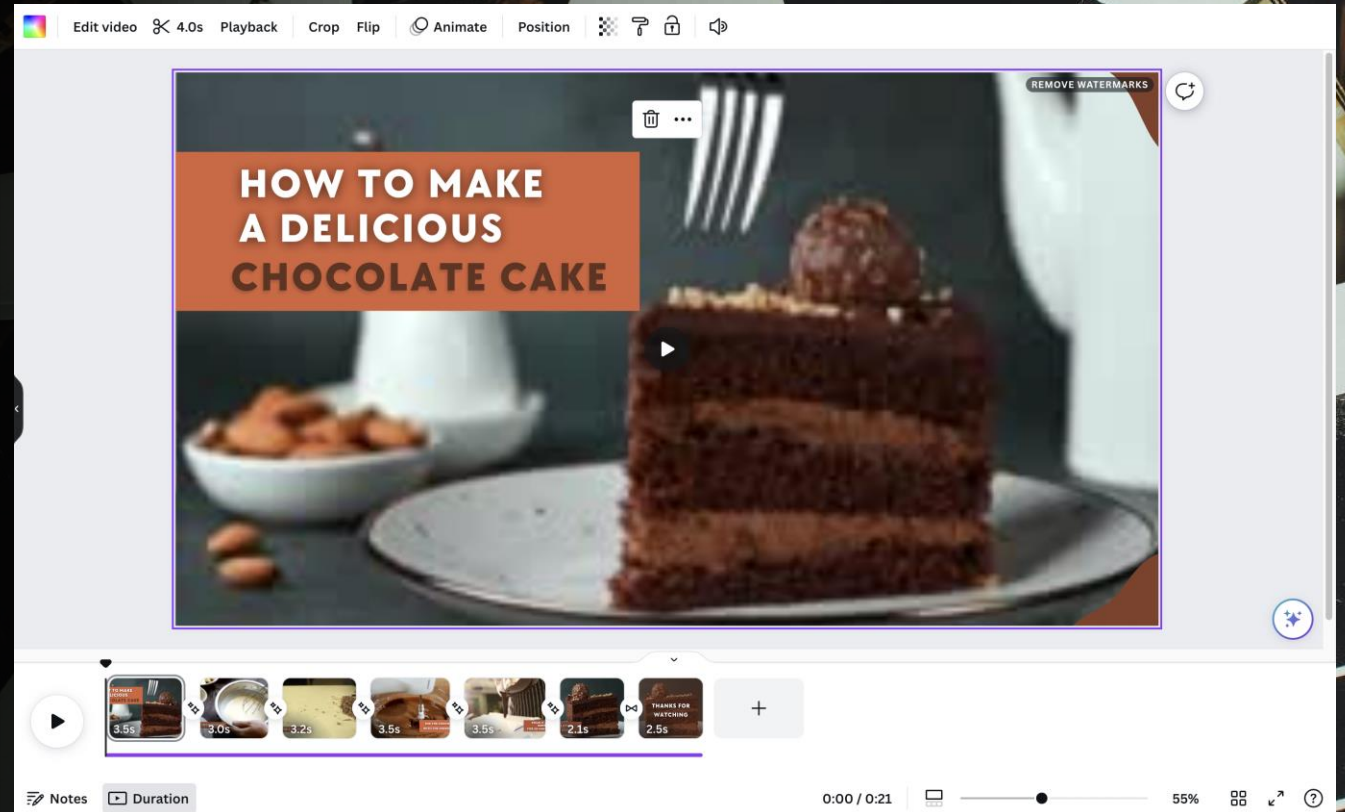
Edit video 4.0s Playback Crop Flip Animate Position

REMOVE WATERMARKS

HOW TO MAKE
A DELICIOUS
CHOCOLATE CAKE

3.5s 3.0s 3.2s 3.5s 3.5s 2.1s THANKS FOR WATCHING 2.5s

+

Notes Duration 0:00 / 0:21 55%